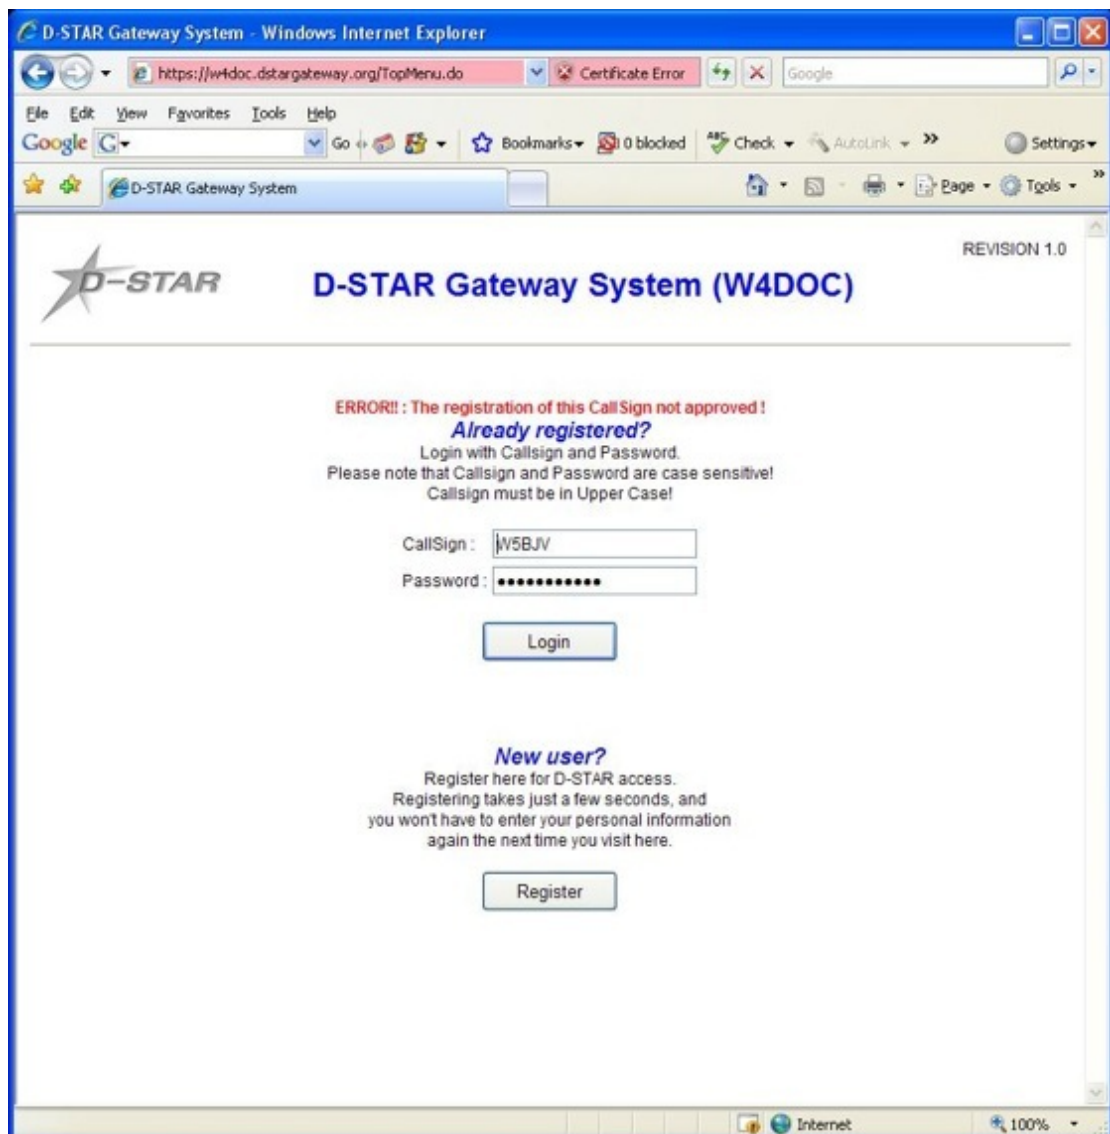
D-STAR Gateway System - Windows Internet Explorer

https://w4doc.dstargateway.org/TopMenu.do

Certificate Error

Google

File Edit View Favorites Tools Help

Google G

Go

Bookmarks 0 blocked Check AutoLink Settings

D-STAR Gateway System

Page Tools

D-STAR

D-STAR Gateway System (W4DOC)

REVISION 1.0

ERROR!! : The registration of this CallSign not approved !

Already registered?

Login with Callsign and Password.
Please note that Callsign and Password are case sensitive!
Callsign must be in Upper Case!

CallSign : W5BJV

Password : ••••••••••••

Login

New user?

Register here for D-STAR access.
Registering takes just a few seconds, and you won't have to enter your personal information again the next time you visit here.

Register

Internet

100%